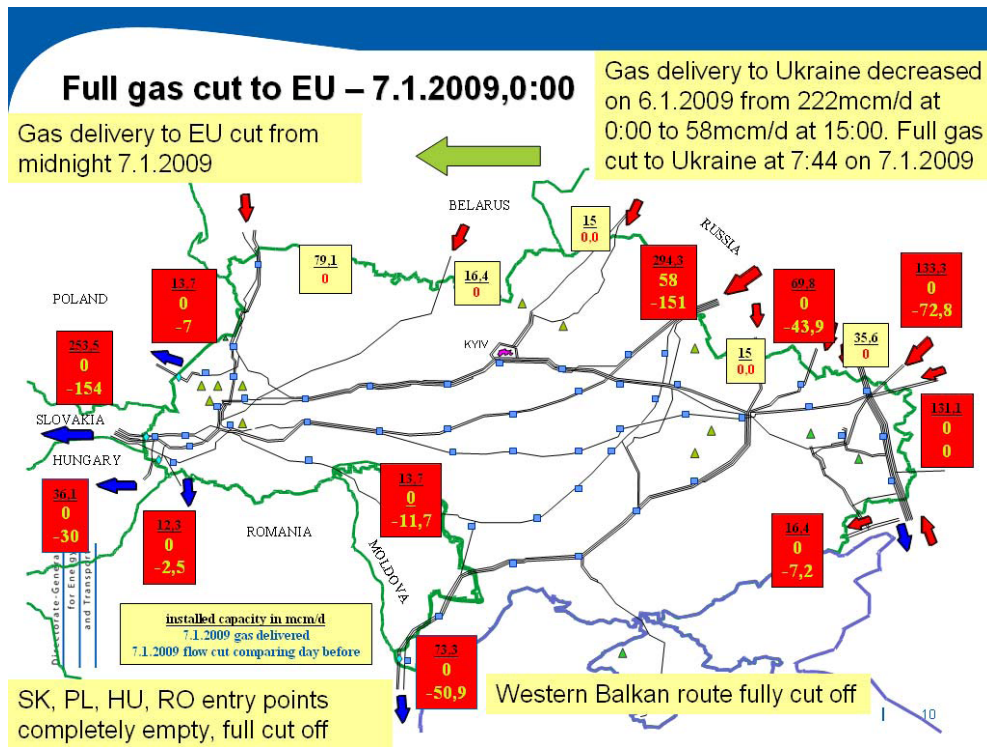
Full gas cut to EU – 7.1.2009,0:00

Gas delivery to Ukraine decreased on 6.1.2009 from 222mcm/d at 0:00 to 58mcm/d at 15:00. Full gas cut to Ukraine at 7:44 on 7.1.2009

Gas delivery to EU cut from midnight 7.1.2009

BELARUS

RUSSIA

POLAND

KYIV

SLOVAKIA

HUNGARY

ROMANIA

MOLDOVA

15
0,0

79,1
0

16,4
0

294,3
58
-151

69,8
0
-43,9

133,3
0
-72,8

13,7
0
-7

253,5
0
-154

15
0,0

35,6
0

131,1
0
0

36,1
0
-30

12,3
0
-2,5

13,7
0
-11,7

16,4
0
-7,2

73,3
0
-50,9

installed capacity in mcm/d
7.1.2009 gas delivered
7.1.2009 flow cut comparing day before

Directorate-General for Energy and Transport

SK, PL, HU, RO entry points completely empty, full cut off

Western Balkan route fully cut off

10